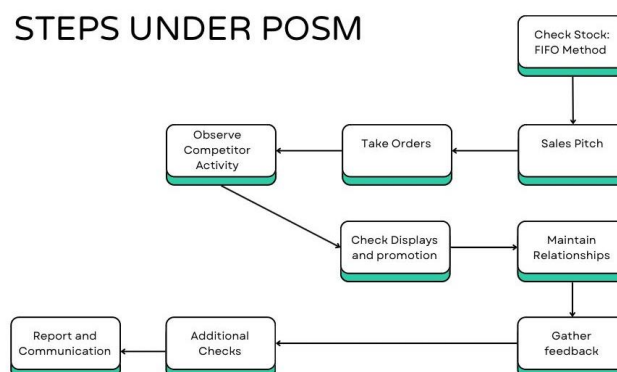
STEPS UNDER POSM

Check Stock: FIFO Method

Sales Pitch

Take Orders

Observe Competitor Activity

Check Displays and promotion

Maintain Relationships

Gather feedback

Additional Checks

Report and Communication